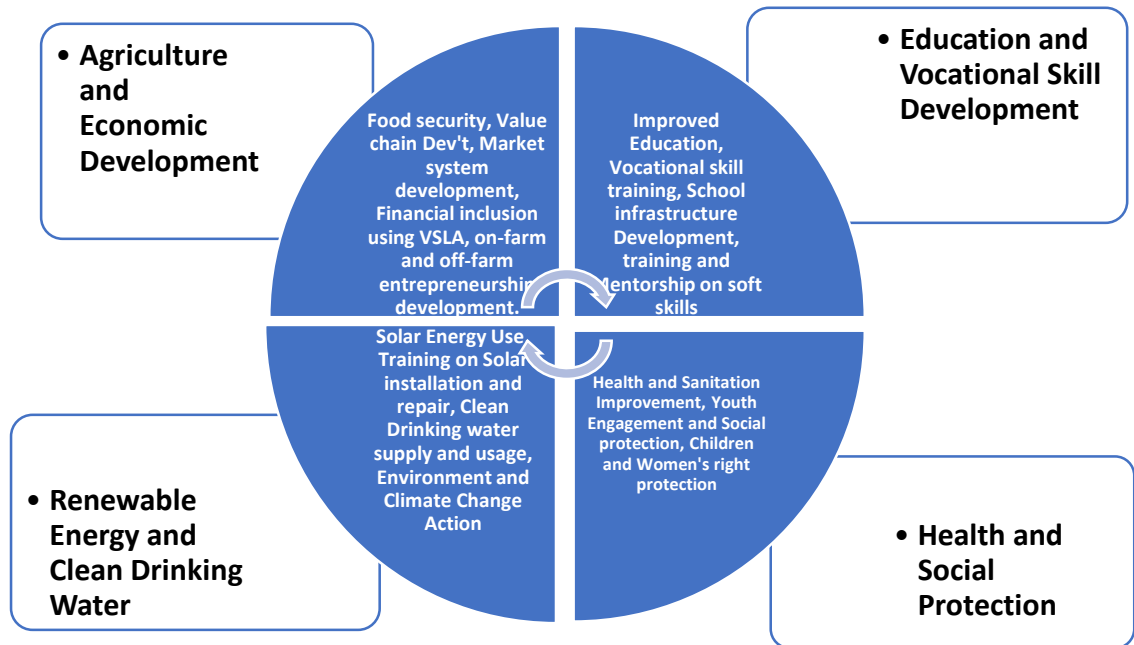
• Agriculture and Economic Development

• Education and Vocational Skill Development

Food security, Value chain Dev't, Market system development, Financial inclusion using VSLA, on-farm and off-farm entrepreneurship development.

Improved Education, Vocational skill training, School infrastructure Development, training and mentorship on soft skills

Solar Energy Use, Training on Solar installation and repair, Clean Drinking water supply and usage, Environment and Climate Change Action

Health and Sanitation Improvement, Youth Engagement and Social protection, Children and Women's right protection

• Renewable Energy and Clean Drinking Water

• Health and Social Protection